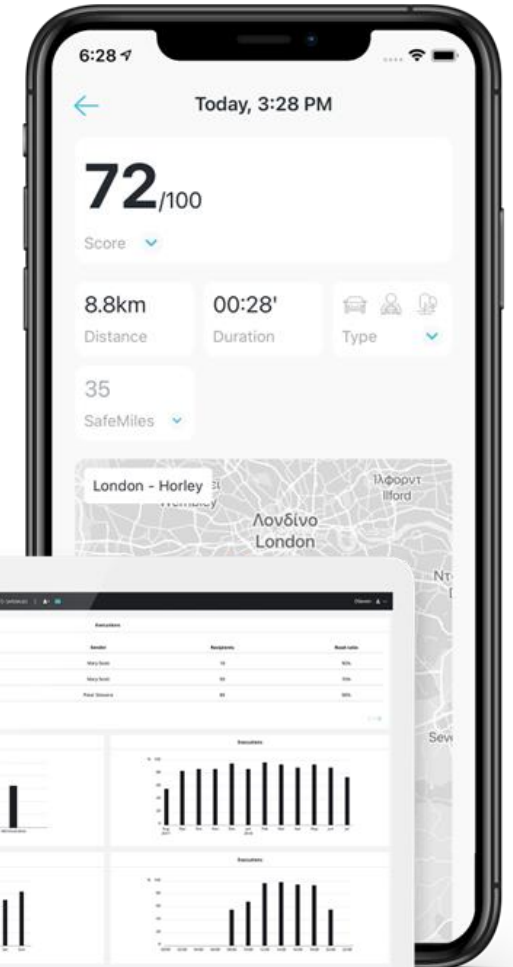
6:28

Today, 3:28 PM

72/100

Score

8.8km
Distance

00:28'
Duration

Type

35
SafeMiles

London - Horley

Wembley

Ίλφορντ
Ilford

Λονδίνο
London

Executions

| Sender | Recipients | Read ratio |
|---|---|---|
| Mary Dock | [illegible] | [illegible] |
| Mary Scott | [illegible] | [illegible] |
| Paul Stevens | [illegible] | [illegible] |

Executions

Executions